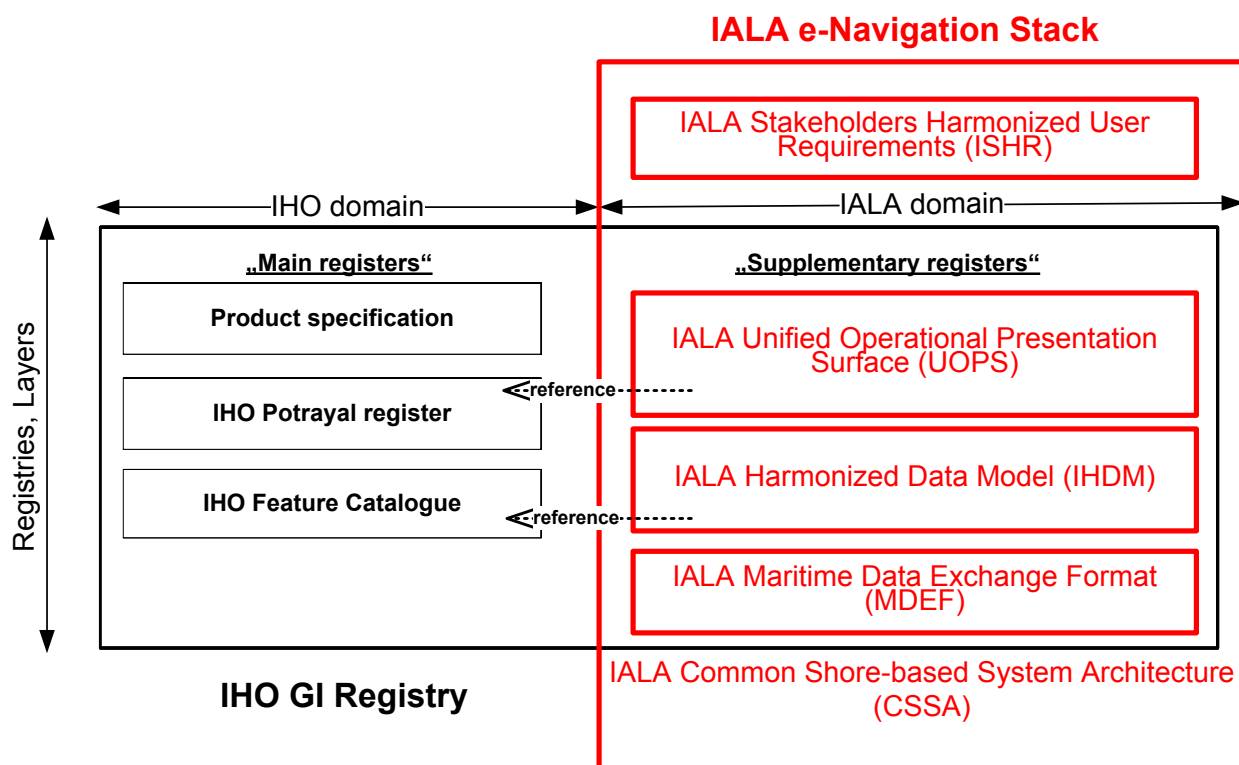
IALA e-Navigation Stack

IALA Stakeholders Harmonized User Requirements (ISHR)

IHO domain

IALA domain

Registries, Layers

„Main registers“

Product specification

IHO Potrayal register

IHO Feature Catalogue

reference

reference

„Supplementary registers“

IALA Unified Operational Presentation Surface (UOPS)

IALA Harmonized Data Model (IHDM)

IALA Maritime Data Exchange Format (MDEF)

IALA Common Shore-based System Architecture (CSSA)

IHO GI Registry